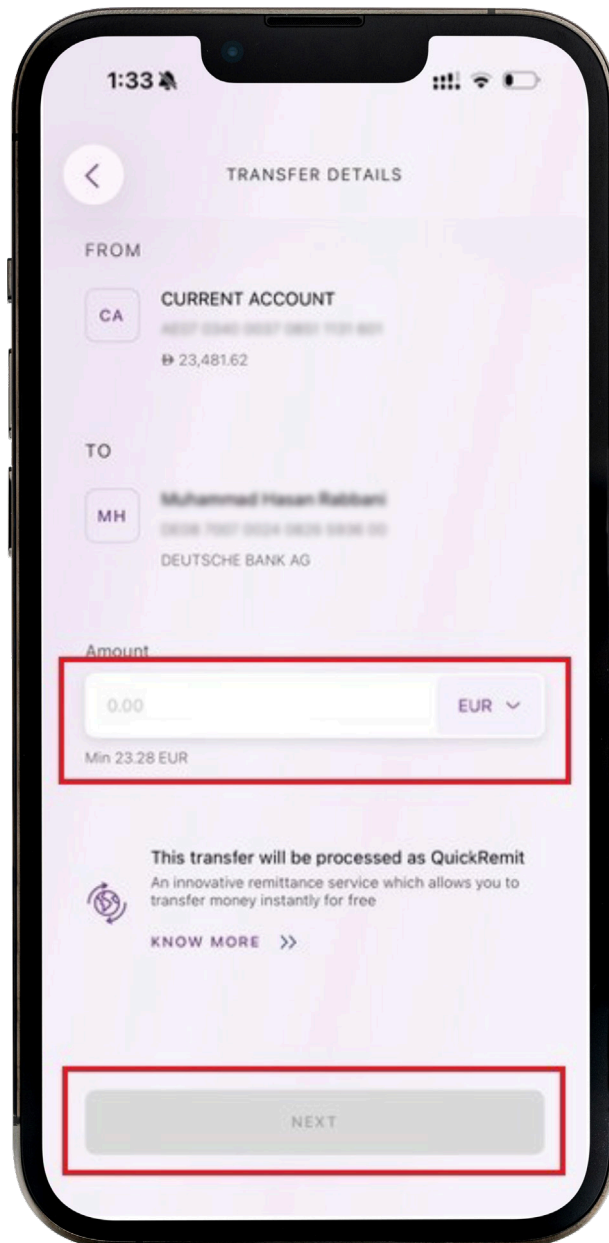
1:33

TRANSFER DETAILS

FROM

CA

CURRENT ACCOUNT

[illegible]

Đ 23,481.62

TO

MH

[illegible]

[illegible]

DEUTSCHE BANK AG

Amount

0.00

EUR

Min 23.28 EUR

This transfer will be processed as QuickRemit

An innovative remittance service which allows you to transfer money instantly for free

KNOW MORE >>

NEXT